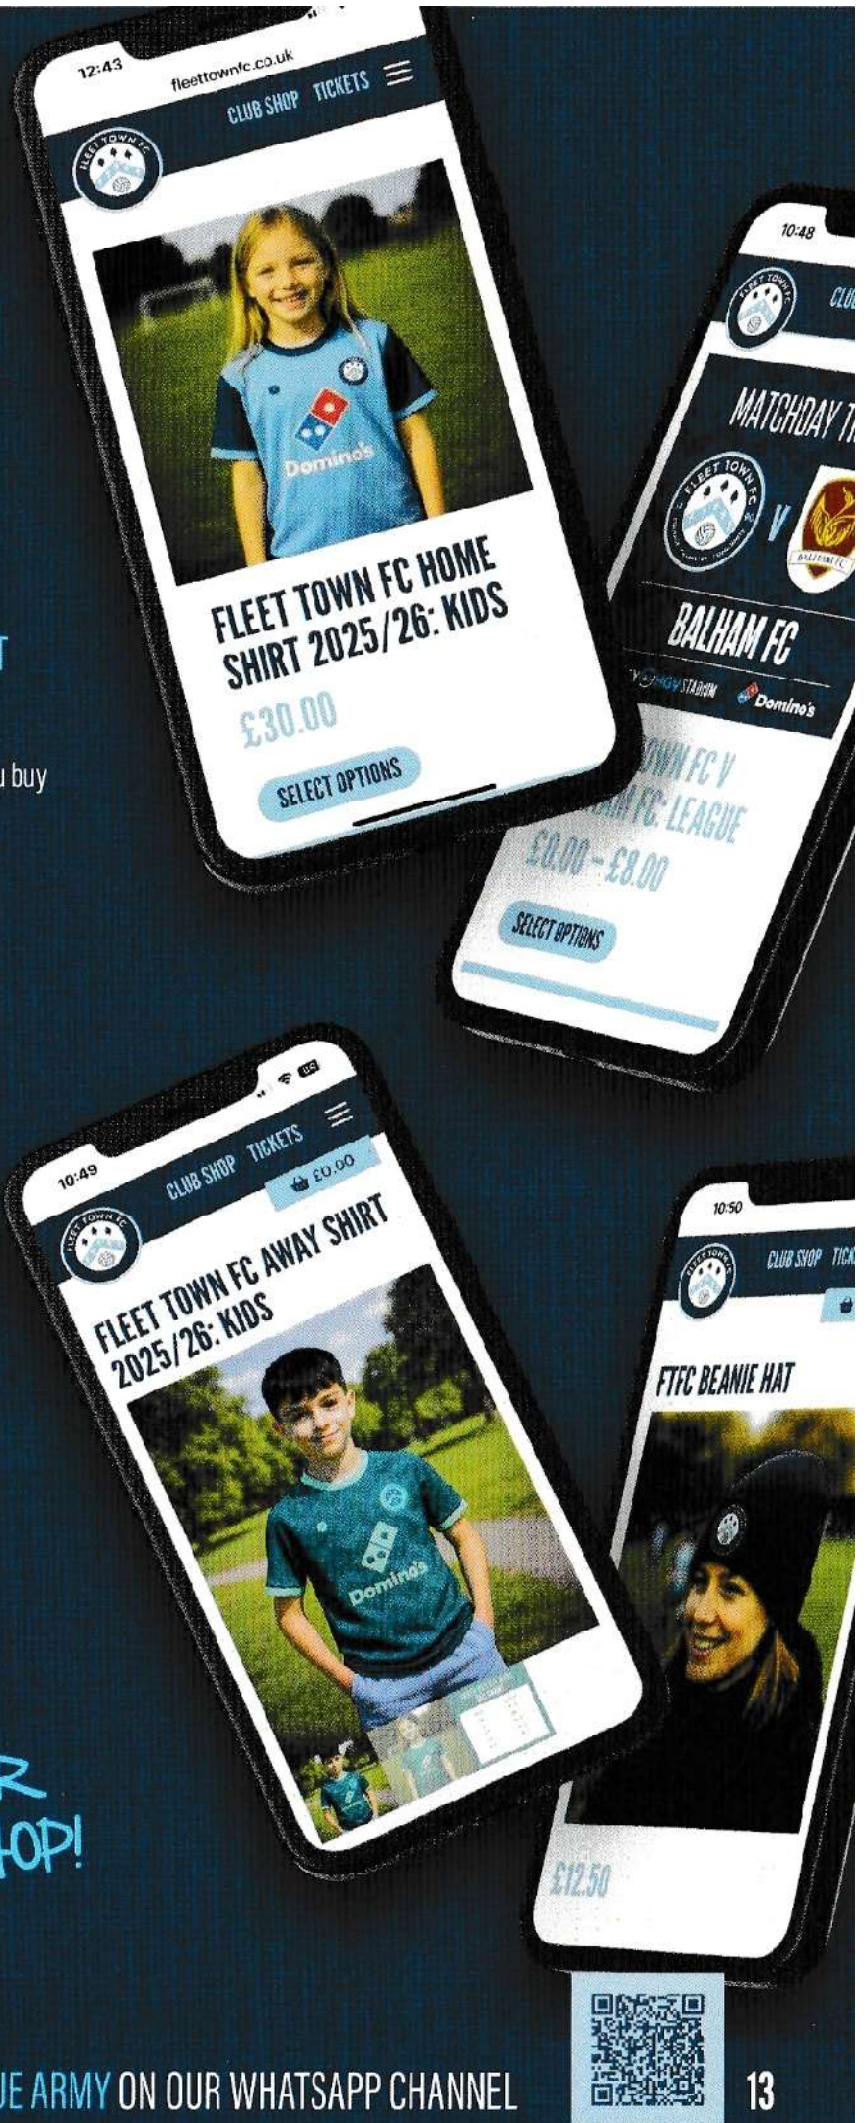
12:43
fleettownfc.co.uk
CLUB SHOP TICKETS

FLEET TOWN FC

Domino's

FLEET TOWN FC HOME SHIRT 2025/26: KIDS
£30.00
SELECT OPTIONS

10:48
CLU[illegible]

MATCHDAY TI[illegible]
FLEET TOWN FC
V
BALHAM FC
BALHAM FC
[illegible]HGV STADIUM Domino's
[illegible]OWN FC V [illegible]AM FC: LEAGUE
£0.00 – £8.00
SELECT OPTIONS

T

u buy

10:49
CLUB SHOP TICKETS
£0.00
FLEET TOWN FC
FLEET TOWN FC AWAY SHIRT 2025/26: KIDS
Domino's

10:50
CLUB SHOP TICK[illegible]
FTFC BEANIE HAT
£12.50

R
OP!

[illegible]UE ARMY ON OUR WHATSAPP CHANNEL

13